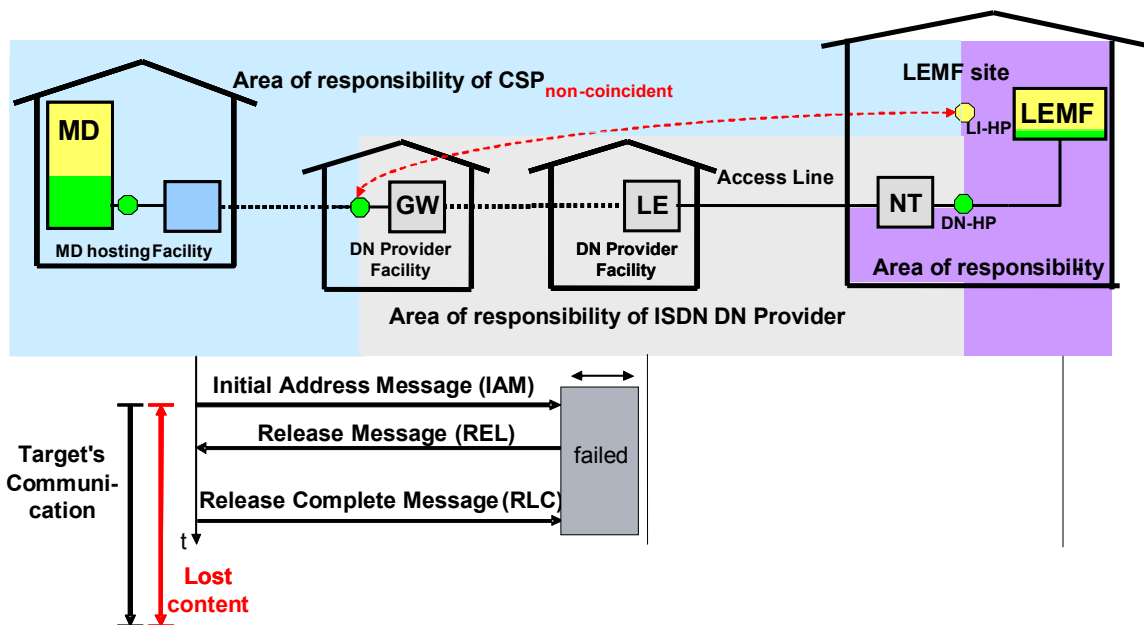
Area of responsibility of CSP$_{\text{non-coincident}}$

LEMF site

MD

LEMF

LI-HP

GW

LE

Access Line

NT

DN-HP

MD hosting Facility

DN Provider Facility

DN Provider Facility

Area of responsibility

Area of responsibility of ISDN DN Provider

Initial Address Message (IAM)

Release Message (REL)

failed

Release Complete Message (RLC)

Target's Communication

t

Lost content